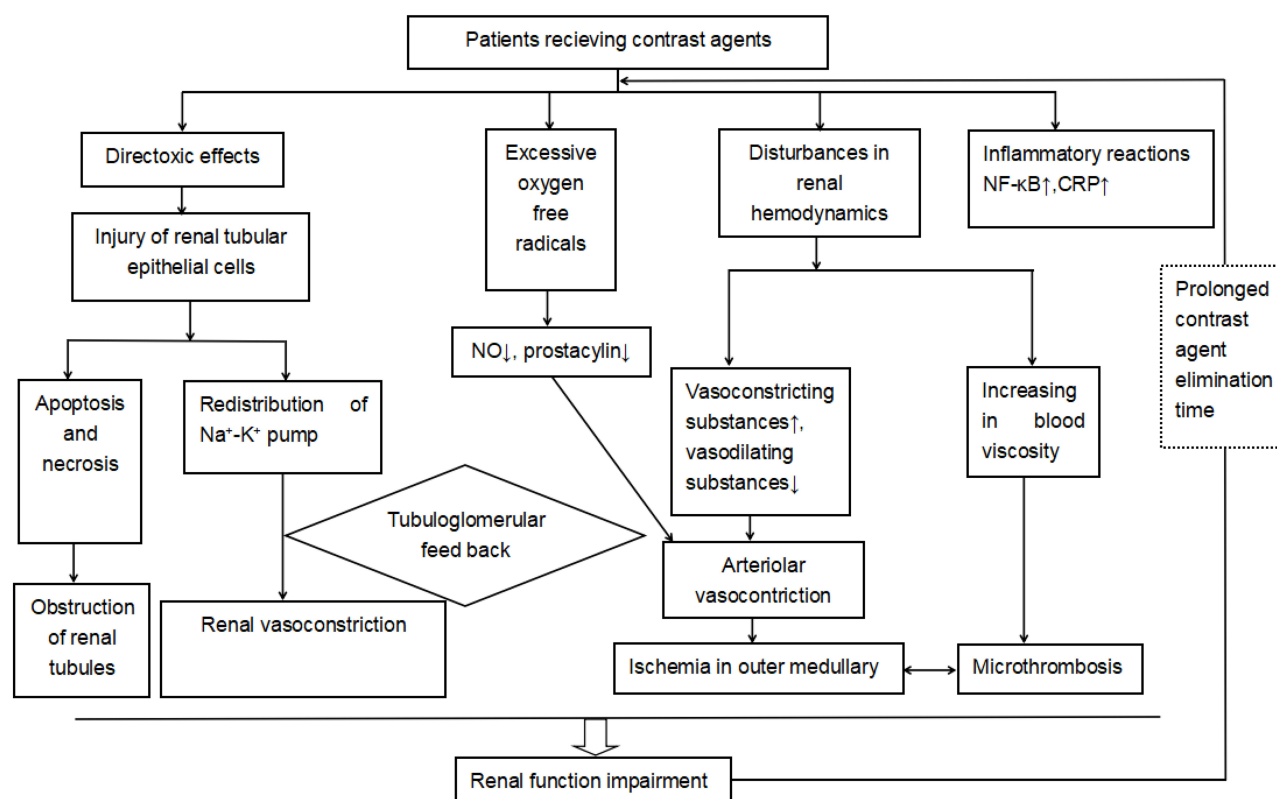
Patients recieving contrast agents

Directoxic effects

Injury of renal tubular epithelial cells

Apoptosis and necrosis

Obstruction of renal tubules

Redistribution of $Na^{+}$-$K^{+}$ pump

Tubuloglomerular feed back

Renal vasoconstriction

Excessive oxygen free radicals

NO↓, prostacylin↓

Disturbances in renal hemodynamics

Vasoconstricting substances↑, vasodilating substances↓

Arteriolar vasocontriction

Ischemia in outer medullary

Increasing in blood viscosity

Microthrombosis

Inflammatory reactions NF-κB↑,CRP↑

Prolonged contrast agent elimination time

Renal function impairment